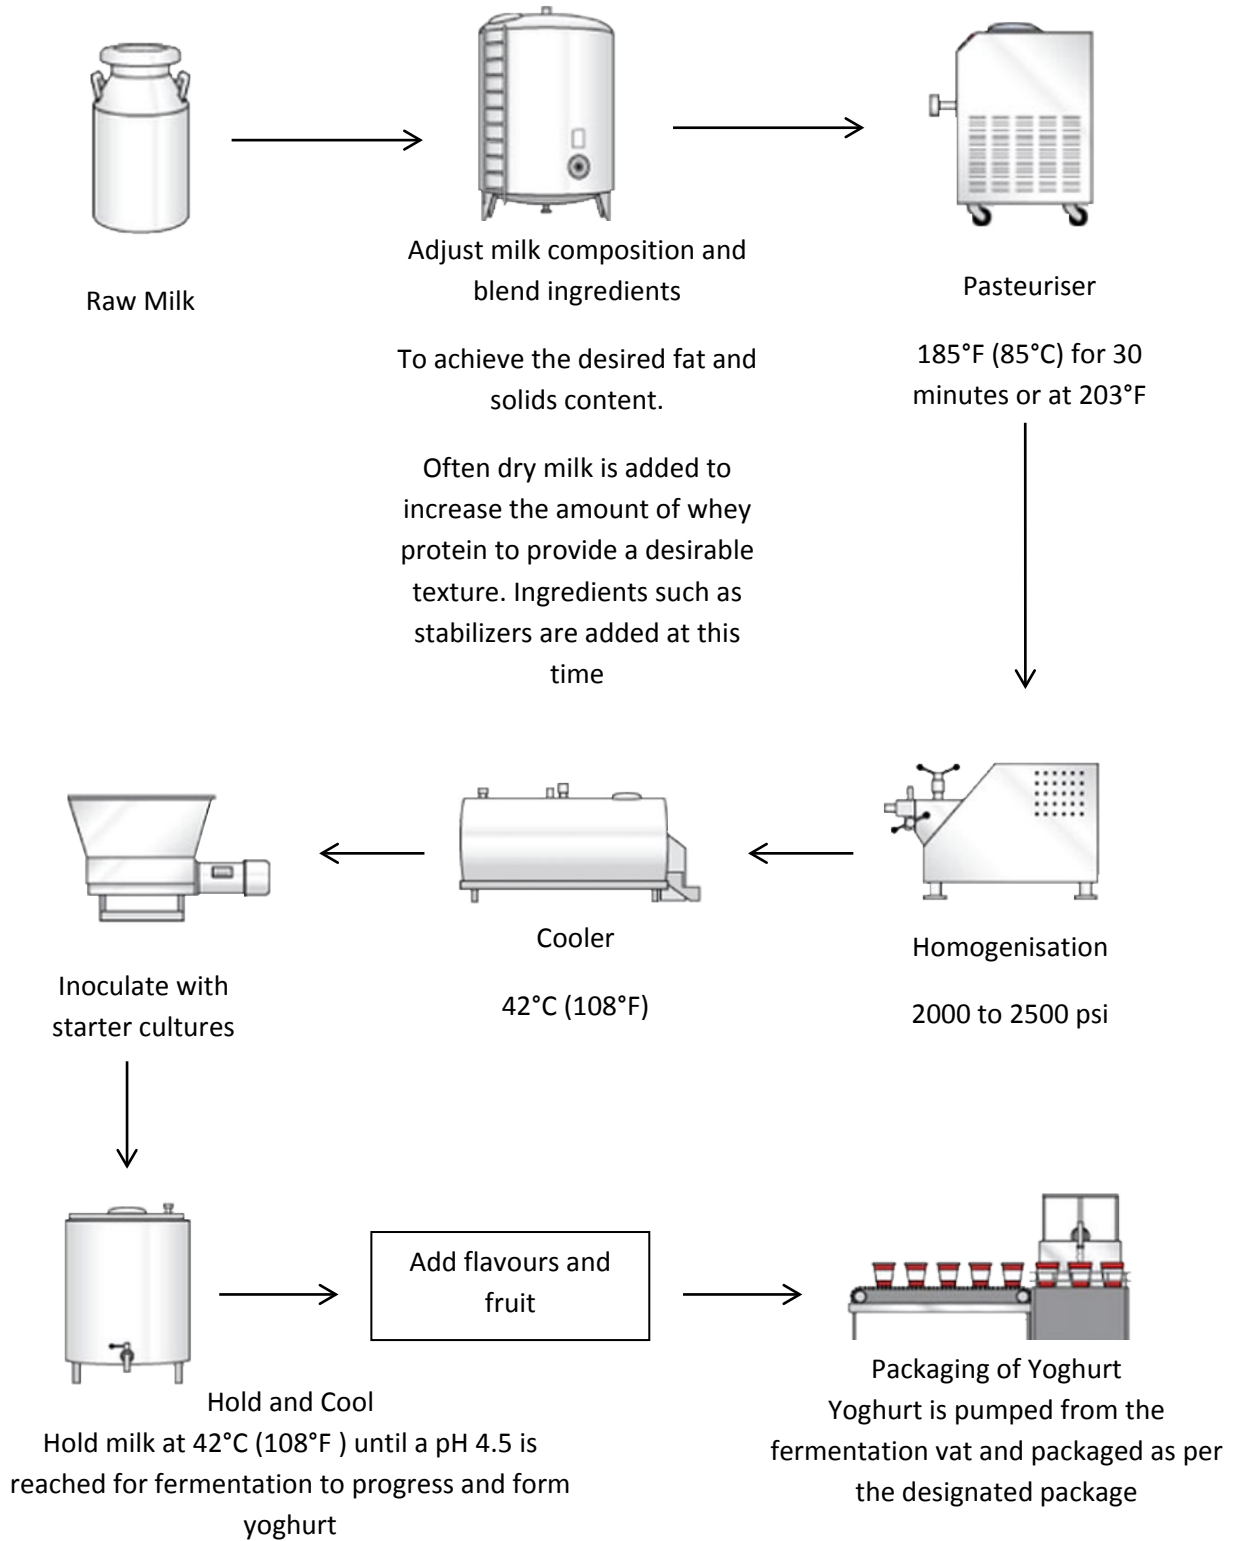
Raw Milk

Adjust milk composition and blend ingredients

To achieve the desired fat and solids content.

Often dry milk is added to increase the amount of whey protein to provide a desirable texture. Ingredients such as stabilizers are added at this time

Pasteuriser

185°F (85°C) for 30 minutes or at 203°F

Homogenisation

2000 to 2500 psi

Cooler

42°C (108°F)

Inoculate with starter cultures

Hold and Cool
Hold milk at 42°C (108°F ) until a pH 4.5 is reached for fermentation to progress and form yoghurt

Add flavours and fruit

Packaging of Yoghurt
Yoghurt is pumped from the fermentation vat and packaged as per the designated package